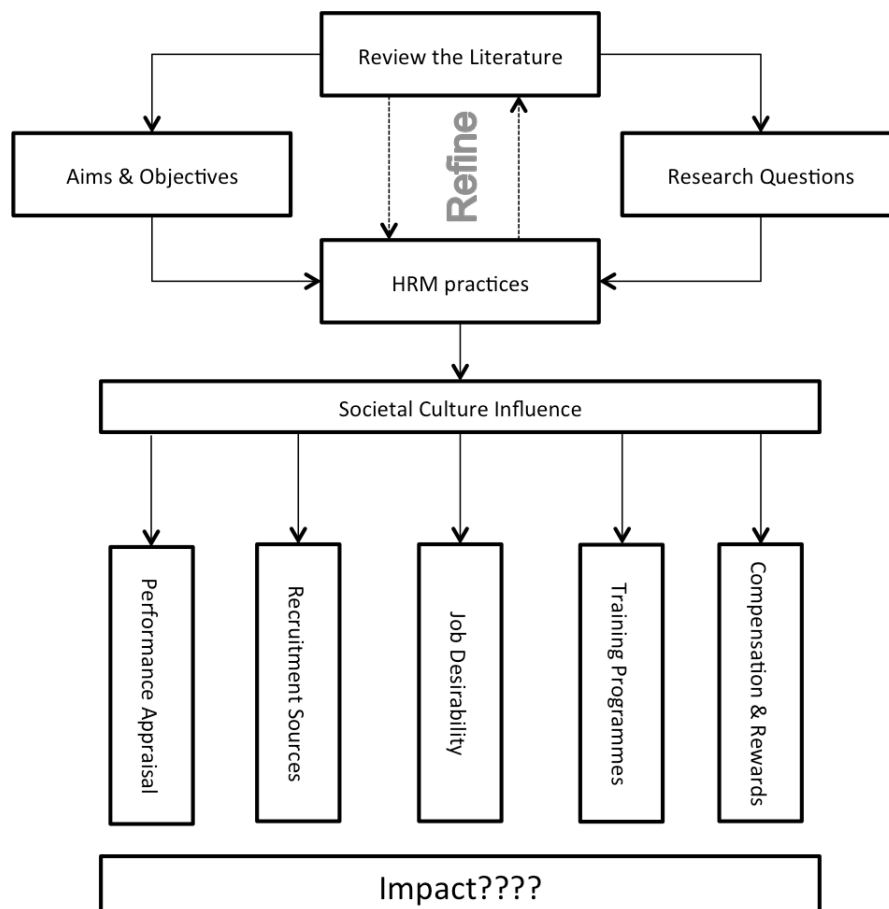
Review the Literature

Aims & Objectives

Refine

Research Questions

HRM practices

Societal Culture Influence

Performance Appraisal

Recruitment Sources

Job Desirability

Training Programmes

Compensation & Rewards

Impact????